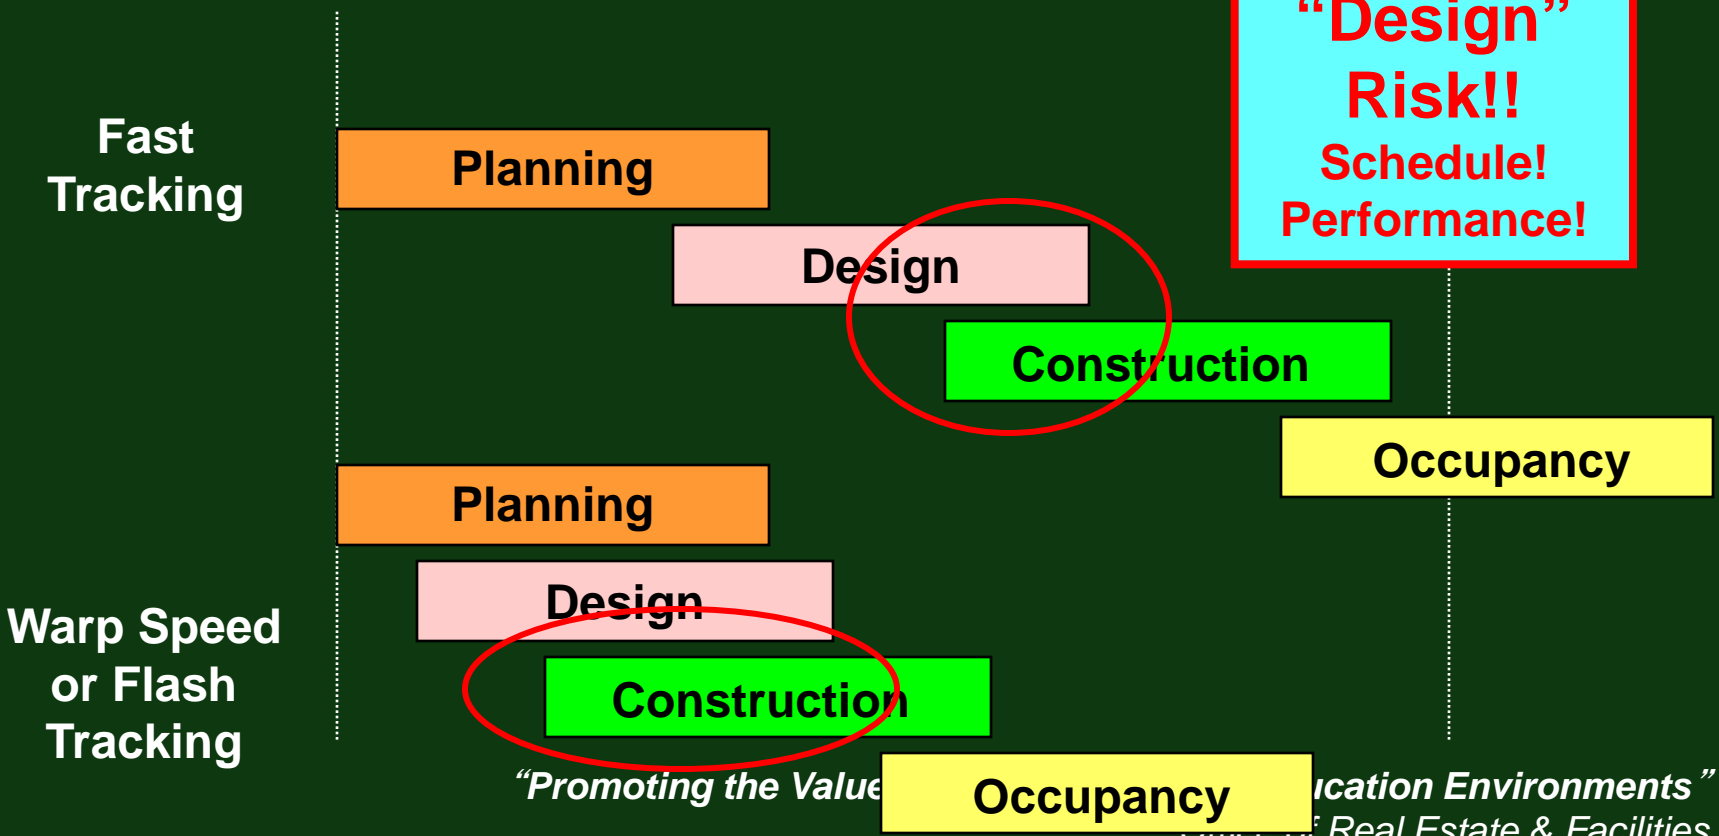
"Design" Risk!!
Schedule!
Performance!

Fast Tracking

Planning

Design

Construction

Occupancy

Planning

Design

Warp Speed or Flash Tracking

Construction

"Promoting the Value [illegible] Occupancy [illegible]ucation Environments"

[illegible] Real Estate & Facilities